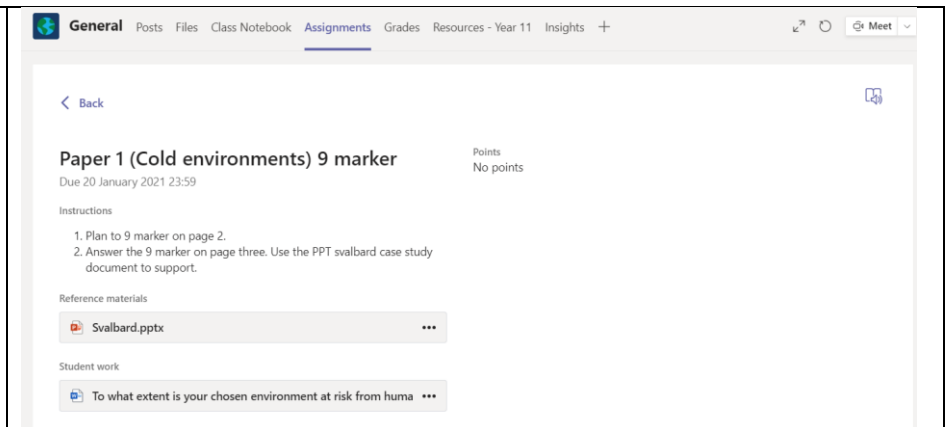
General Posts Files Class Notebook Assignments Grades Resources - Year 11 Insights +

Meet

< Back

Paper 1 (Cold environments) 9 marker
Due 20 January 2021 23:59

Points
No points

Instructions

1. Plan to 9 marker on page 2.
2. Answer the 9 marker on page three. Use the PPT svalbard case study document to support.

Reference materials

Svalbard.pptx •••

Student work

To what extent is your chosen environment at risk from huma •••